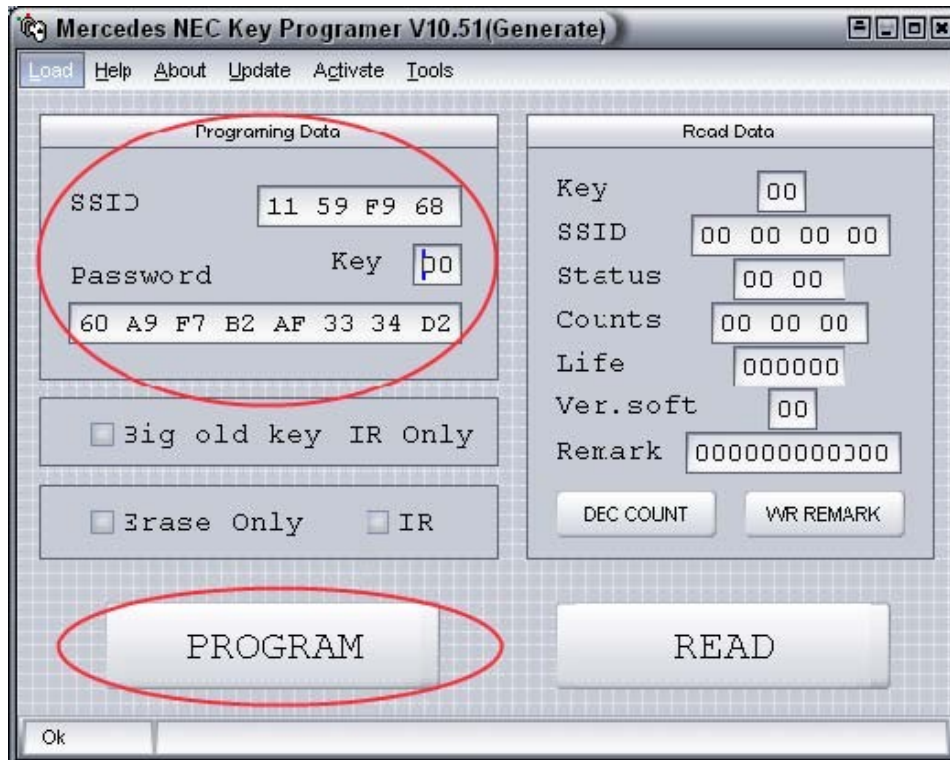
Mercedes NEC Key Programer V10.51(Generate)

Load Help About Update Activate Tools

Programing Data

SSID 11 59 F9 68

Key 00

Password

60 A9 F7 B2 AF 33 34 D2

Big old key IR Only

Erase Only IR

Read Data

Key 00

SSID 00 00 00 00

Status 00 00

Counts 00 00 00

Life 000000

Ver.soft 00

Remark 000000000000

DEC COUNT

WR REMARK

PROGRAM

READ

Ok